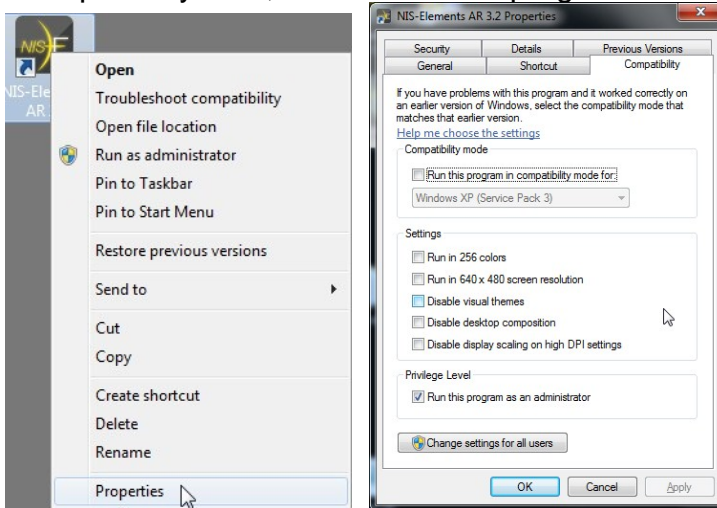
NIS-Ele AR

Open
Troubleshoot compatibility
Open file location
Run as administrator
Pin to Taskbar
Pin to Start Menu
Restore previous versions
Send to
Cut
Copy
Create shortcut
Delete
Rename
Properties

NIS-Elements AR 3.2 Properties

Security | Details | Previous Versions
General | Shortcut | Compatibility

If you have problems with this program and it worked correctly on an earlier version of Windows, select the compatibility mode that matches that earlier version.
Help me choose the settings

Compatibility mode
Run this program in compatibility mode for:
Windows XP (Service Pack 3)

Settings
Run in 256 colors
Run in 640 x 480 screen resolution
Disable visual themes
Disable desktop composition
Disable display scaling on high DPI settings

Privilege Level
Run this program as an administrator

Change settings for all users

OK | Cancel | Apply